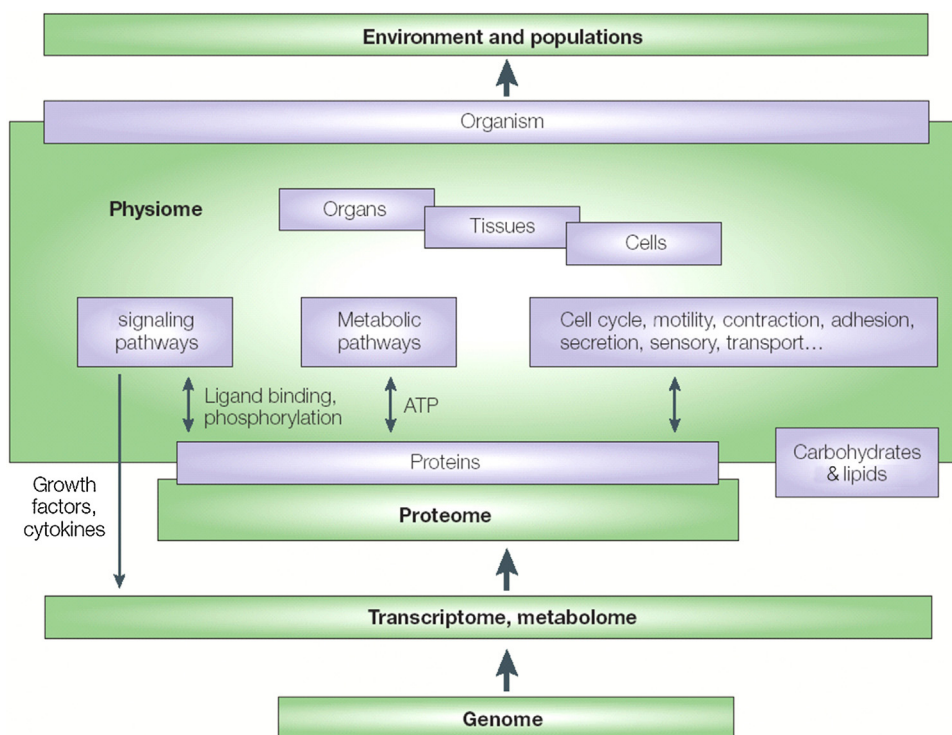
Environment and populations

Organism

Physiome

Organs

Tissues

Cells

signaling pathways

Metabolic pathways

Cell cycle, motility, contraction, adhesion, secretion, sensory, transport…

Ligand binding, phosphorylation

ATP

Growth factors, cytokines

Proteins

Carbohydrates & lipids

Proteome

Transcriptome, metabolome

Genome